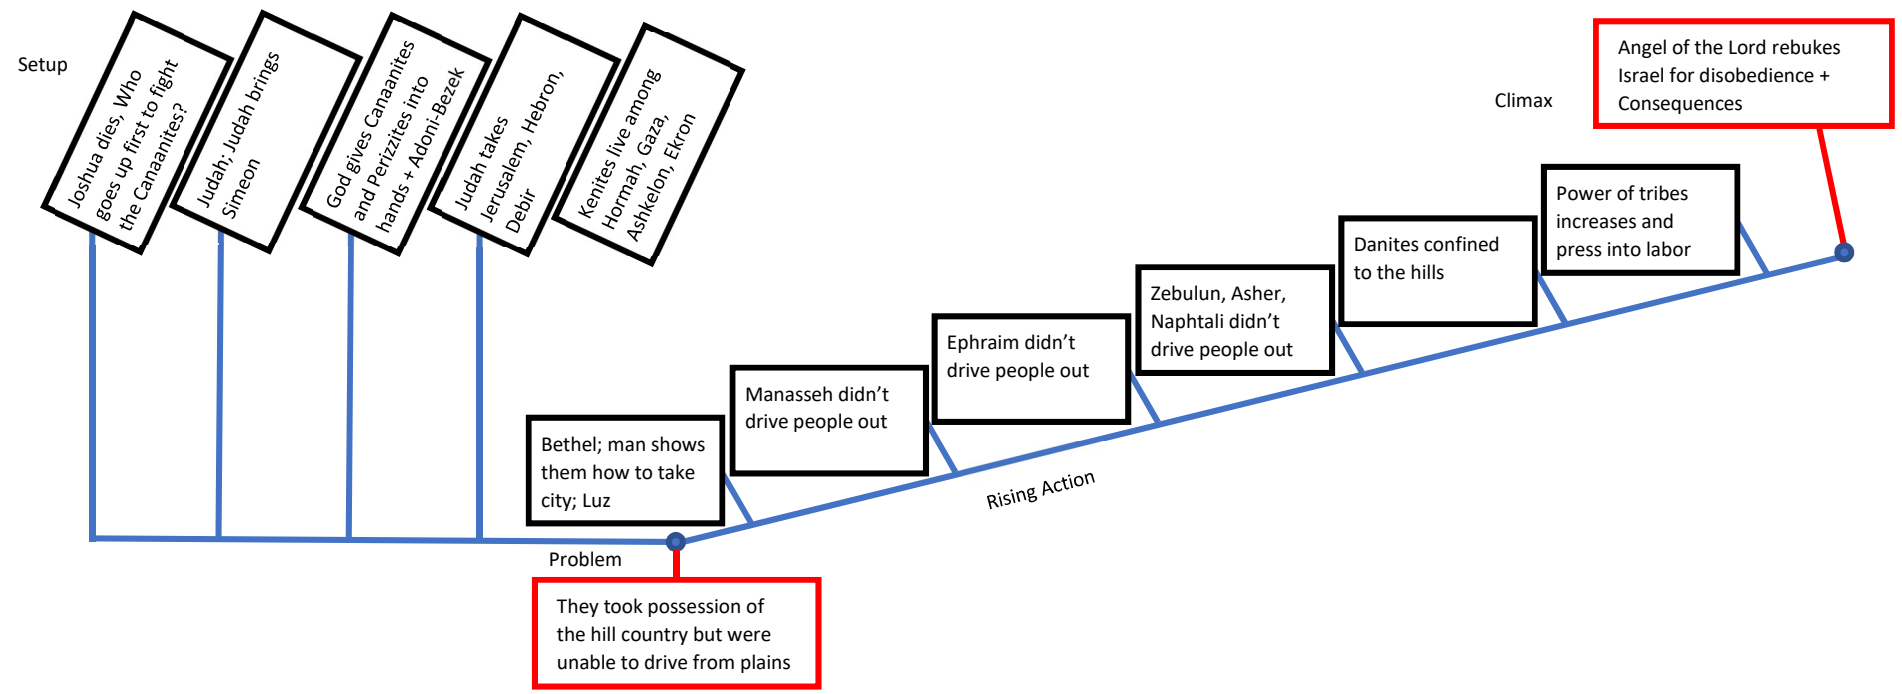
Setup

Joshua dies, Who goes up first to fight the Canaanites?

Judah; Judah brings Simeon

God gives Canaanites and Perizzites into hands + Adoni-Bezek

Judah takes Jerusalem, Hebron, Debir

Kenites live among Hormah, Gaza, Ashkelon, Ekron

Climax

Angel of the Lord rebukes Israel for disobedience + Consequences

Power of tribes increases and press into labor

Danites confined to the hills

Zebulun, Asher, Naphtali didn't drive people out

Ephraim didn't drive people out

Manasseh didn't drive people out

Bethel; man shows them how to take city; Luz

Rising Action

Problem

They took possession of the hill country but were unable to drive from plains